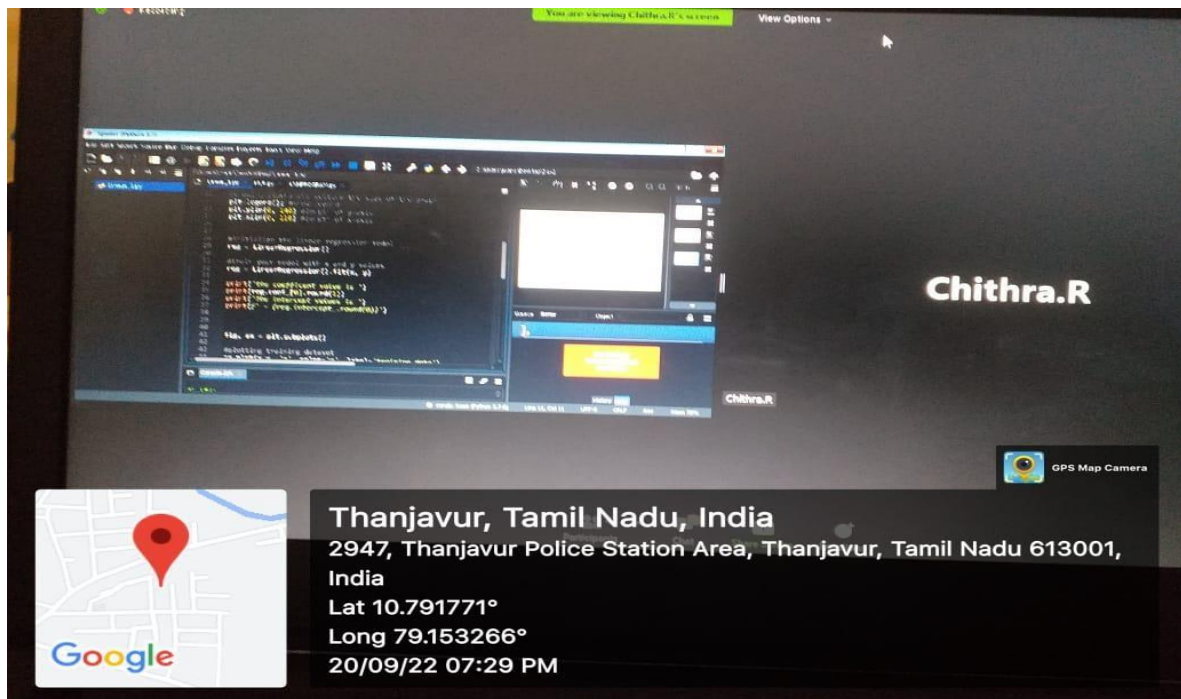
Recording

You are viewing Chithra.R's screen

View Options

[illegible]

plt.legend() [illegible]
plt.xlim(0, 150) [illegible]
plt.ylim(0, 150) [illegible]

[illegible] the linear regression model
reg = LinearRegression()

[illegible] your model with x and y values
reg = LinearRegression().fit(x, y)

print("The coefficient value is ")
print(reg.coef_[0].round(2))
print("The intercept value is ")
print(" " + (reg.intercept_.round(0)))

fig, ax = plt.subplots()

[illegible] training dataset

Chithra.R

Chithra.R

GPS Map Camera

Thanjavur, Tamil Nadu, India
2947, Thanjavur Police Station Area, Thanjavur, Tamil Nadu 613001, India
Lat 10.791771°
Long 79.153266°
20/09/22 07:29 PM

Google